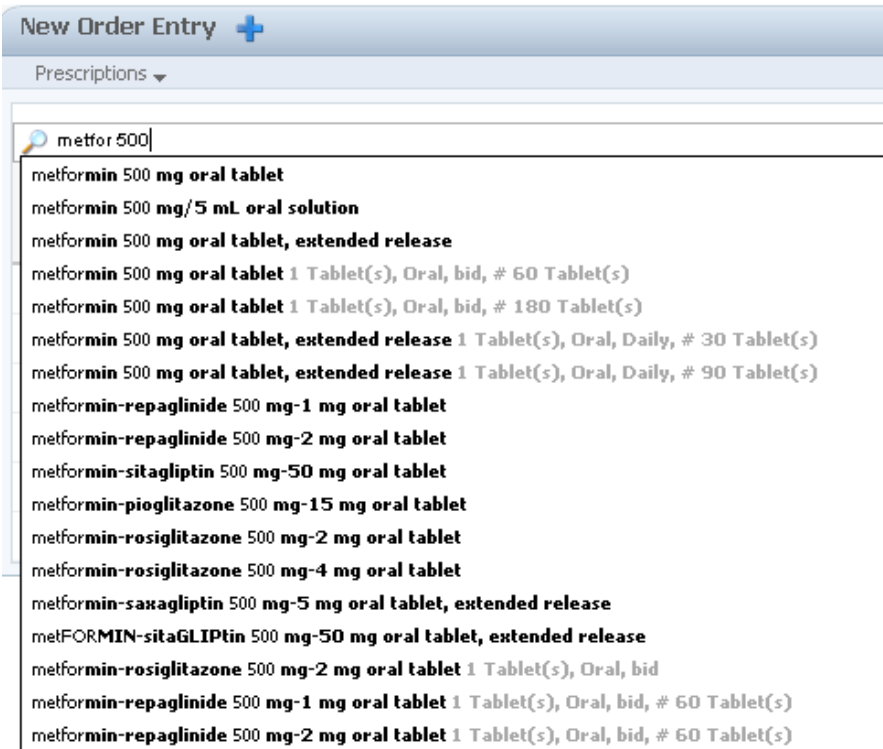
New Order Entry

Prescriptions

metfor 500

metformin 500 mg oral tablet
metformin 500 mg/5 mL oral solution
metformin 500 mg oral tablet, extended release
metformin 500 mg oral tablet 1 Tablet(s), Oral, bid, # 60 Tablet(s)
metformin 500 mg oral tablet 1 Tablet(s), Oral, bid, # 180 Tablet(s)
metformin 500 mg oral tablet, extended release 1 Tablet(s), Oral, Daily, # 30 Tablet(s)
metformin 500 mg oral tablet, extended release 1 Tablet(s), Oral, Daily, # 90 Tablet(s)
metformin-repaglinide 500 mg-1 mg oral tablet
metformin-repaglinide 500 mg-2 mg oral tablet
metformin-sitagliptin 500 mg-50 mg oral tablet
metformin-pioglitazone 500 mg-15 mg oral tablet
metformin-rosiglitazone 500 mg-2 mg oral tablet
metformin-rosiglitazone 500 mg-4 mg oral tablet
metformin-saxagliptin 500 mg-5 mg oral tablet, extended release
metFORMIN-sitaGLIPtin 500 mg-50 mg oral tablet, extended release
metformin-rosiglitazone 500 mg-2 mg oral tablet 1 Tablet(s), Oral, bid
metformin-repaglinide 500 mg-1 mg oral tablet 1 Tablet(s), Oral, bid, # 60 Tablet(s)
metformin-repaglinide 500 mg-2 mg oral tablet 1 Tablet(s), Oral, bid, # 60 Tablet(s)